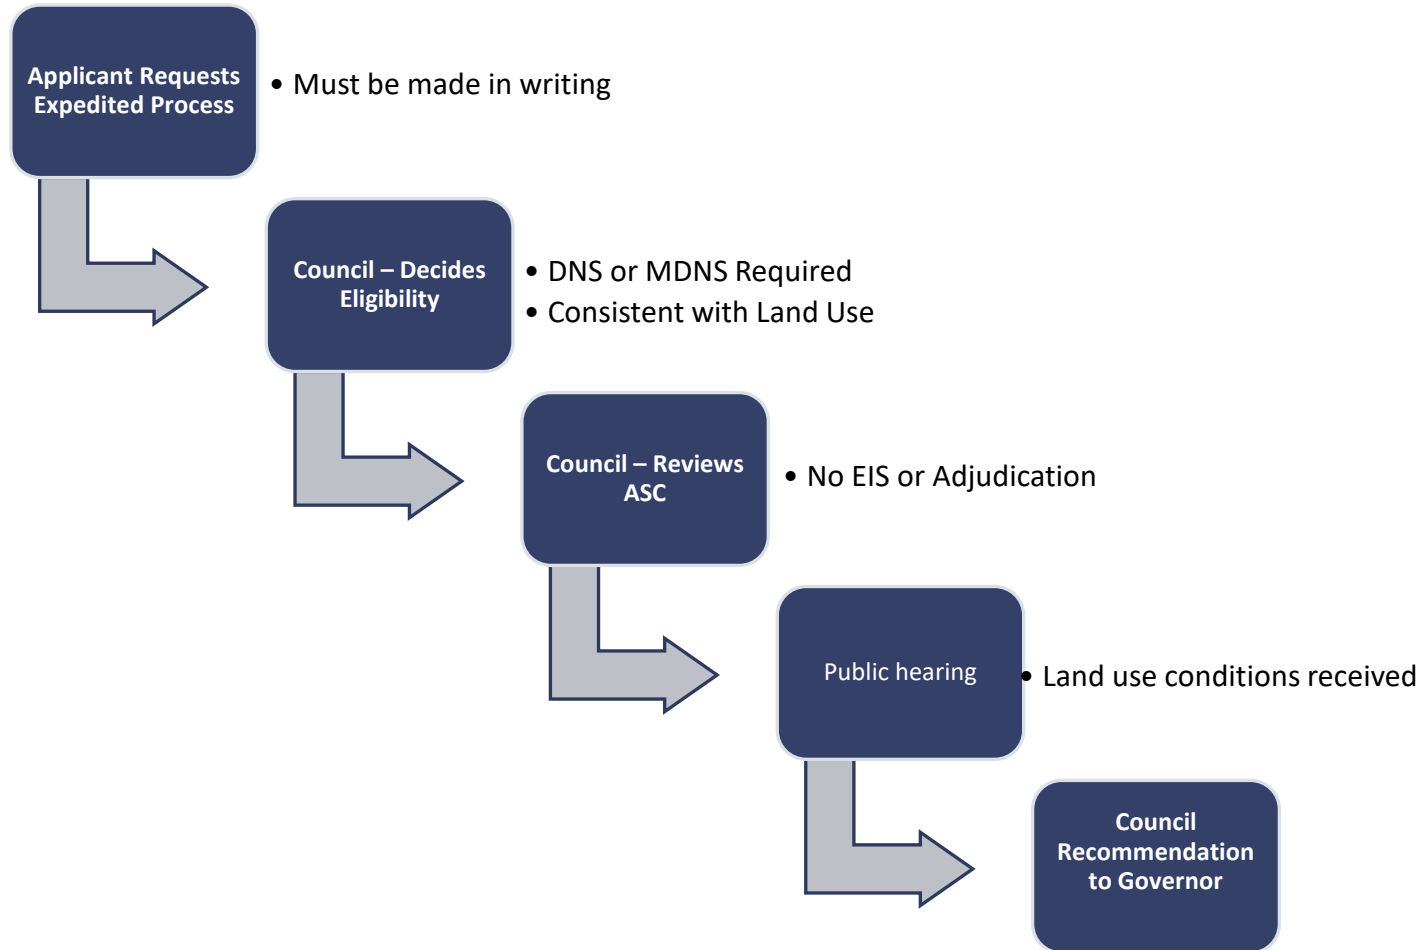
Applicant Requests Expedited Process

• Must be made in writing

Council – Decides Eligibility

• DNS or MDNS Required
• Consistent with Land Use

Council – Reviews ASC

• No EIS or Adjudication

Public hearing

• Land use conditions received

Council Recommendation to Governor